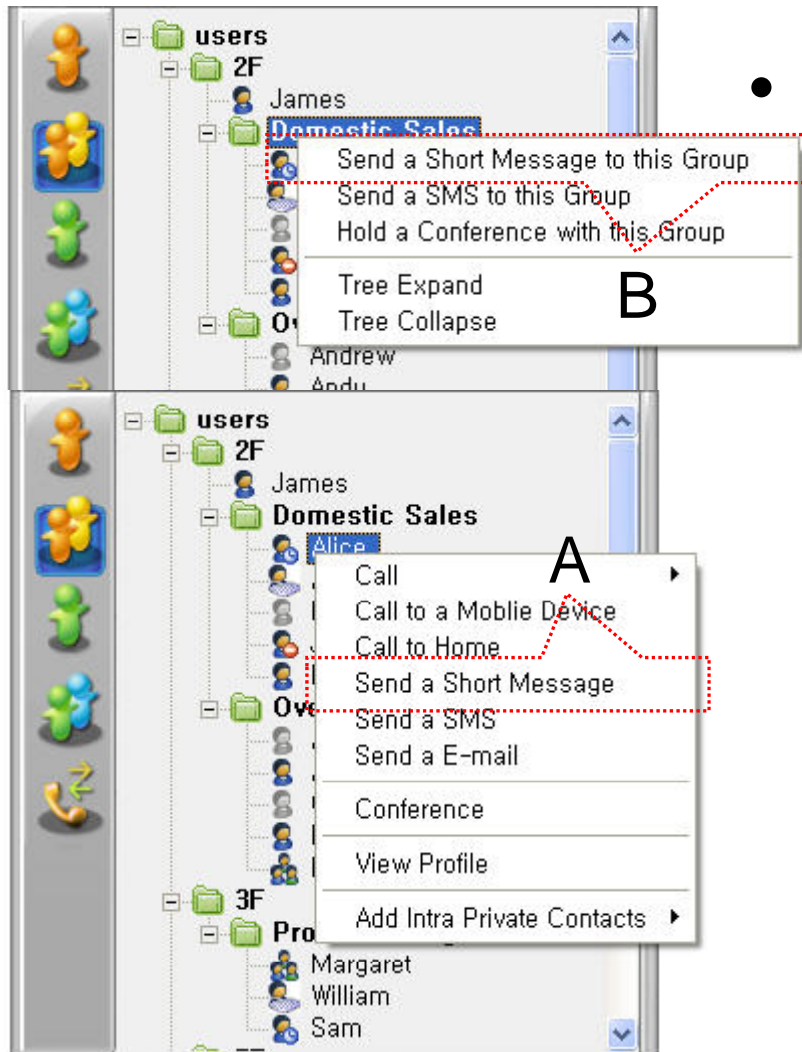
users
2F
James
Domestic Sales
Send a Short Message to this Group
Send a SMS to this Group
Hold a Conference with this Group
Tree Expand
Tree Collapse
B
Ov
Andrew
Andu

users
2F
James
Domestic Sales
Alice
A
Call
Call to a Moblie Device
Call to Home
Send a Short Message
Send a SMS
Send a E-mail
Conference
View Profile
Add Intra Private Contacts
Ov
3F
Pro
Margaret
William
Sam